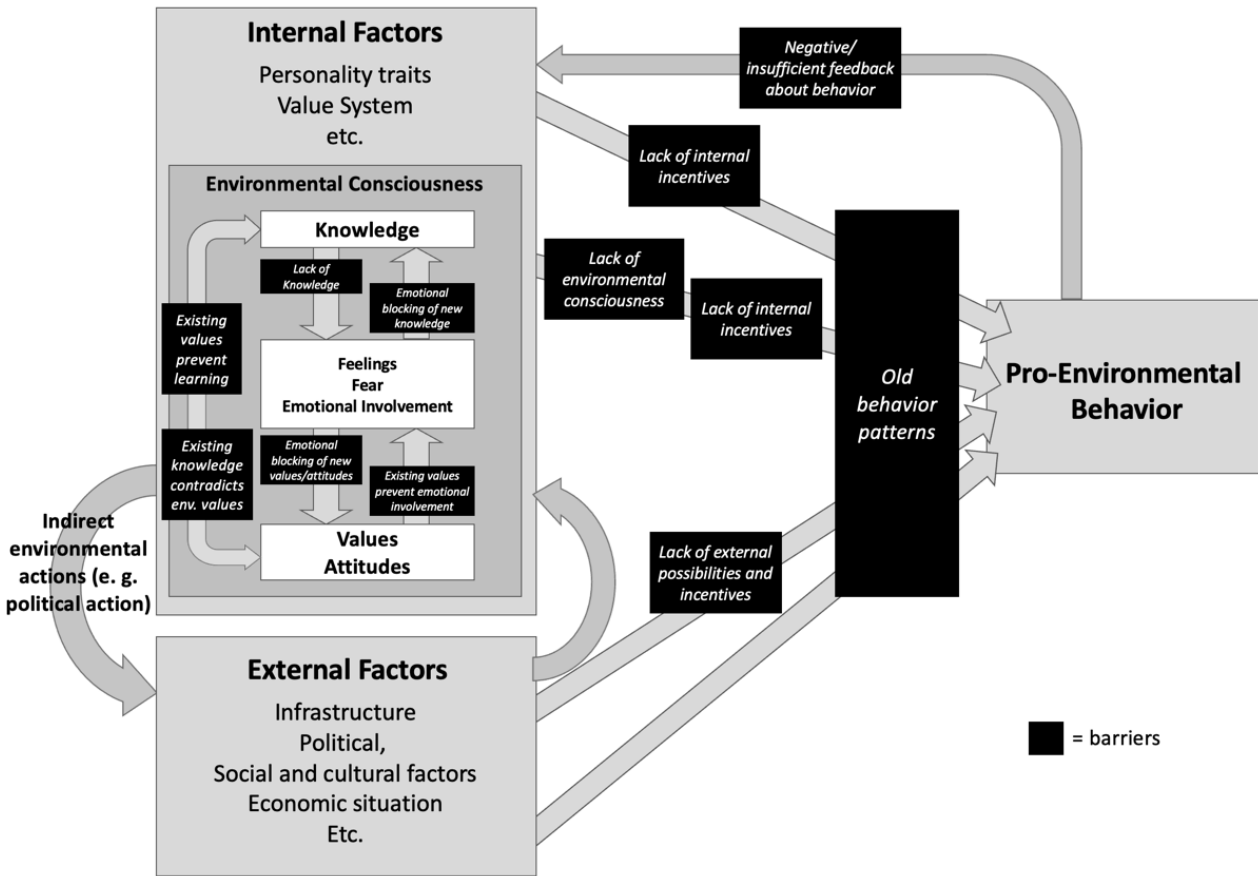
Internal Factors

Personality traits
Value System
etc.

Negative/
insufficient feedback
about behavior

Lack of internal
incentives

Environmental Consciousness

Knowledge

Lack of
Knowledge

Emotional
blocking of new
knowledge

Existing
values
prevent
learning

Feelings
Fear
Emotional Involvement

Existing
knowledge
contradicts
env. values

Emotional
blocking of new
values/attitudes

Existing values
prevent emotional
involvement

Values
Attitudes

Lack of
environmental
consciousness

Lack of internal
incentives

Old
behavior
patterns

Pro-Environmental
Behavior

Indirect
environmental
actions (e. g.
political action)

Lack of external
possibilities and
incentives

External Factors

Infrastructure
Political,
Social and cultural factors
Economic situation
Etc.

= barriers